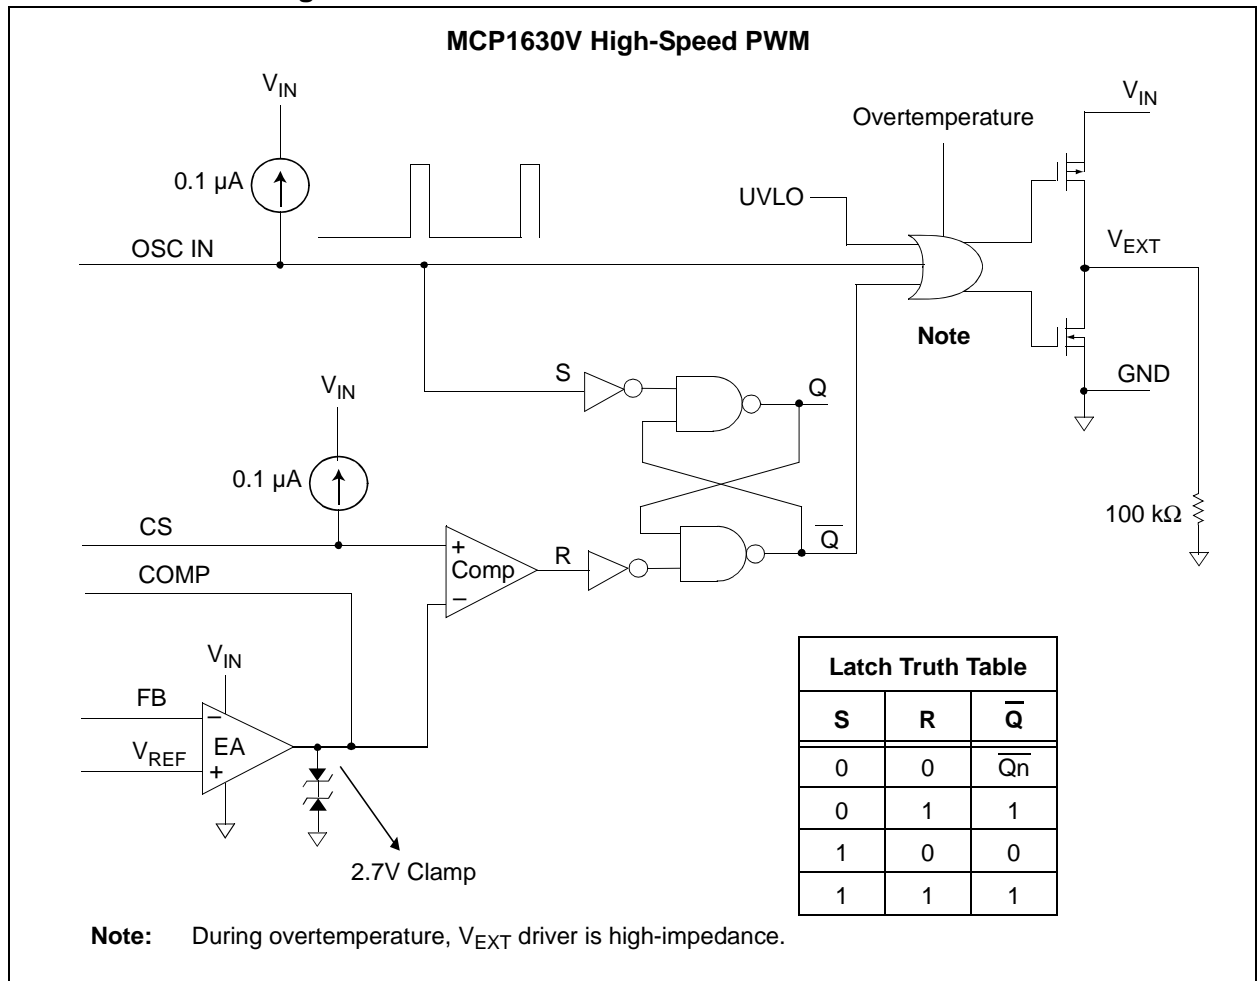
MCP1630V High-Speed PWM

$V_{IN}$

0.1 µA

OSC IN

Overtemperature

$V_{IN}$

UVLO

$V_{EXT}$

Note

GND

S

Q

$V_{IN}$

0.1 µA

CS

COMP

+ Comp −

R

$\overline{Q}$

100 kΩ

$V_{IN}$

FB

$V_{REF}$

− EA +

2.7V Clamp

| Latch Truth Table | | |
|---|---|---|
| S | R | $\overline{Q}$ |
| 0 | 0 | $\overline{Qn}$ |
| 0 | 1 | 1 |
| 1 | 0 | 0 |
| 1 | 1 | 1 |

**Note:** During overtemperature, $V_{EXT}$ driver is high-impedance.